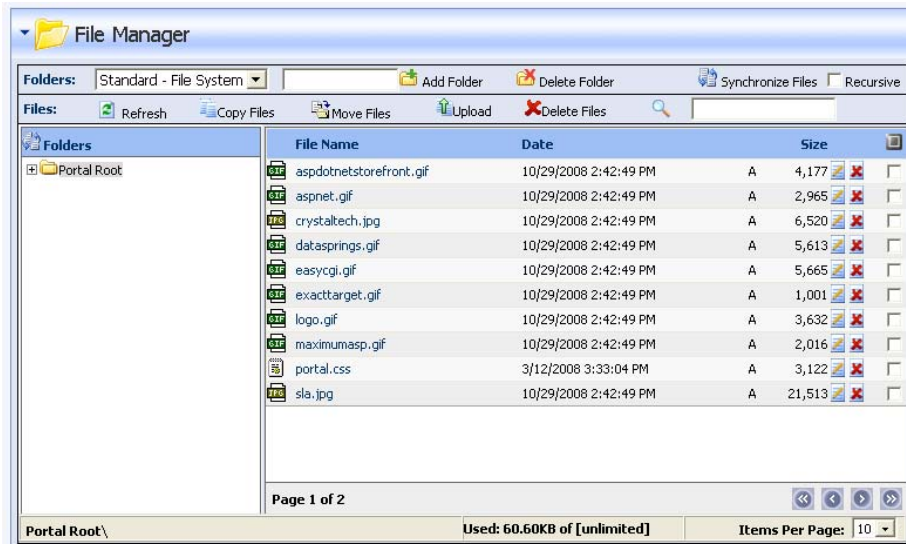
File Manager

Folders: Standard - File System Add Folder Delete Folder Synchronize Files Recursive

Files: Refresh Copy Files Move Files Upload Delete Files

Folders

Portal Root

| | File Name | Date | | Size |
|---|---|---|---|---|
| GIF | aspdotnetstorefront.gif | 10/29/2008 2:42:49 PM | A | 4,177 |
| GIF | aspnet.gif | 10/29/2008 2:42:49 PM | A | 2,965 |
| JPG | crystaltech.jpg | 10/29/2008 2:42:49 PM | A | 6,520 |
| GIF | datasprings.gif | 10/29/2008 2:42:49 PM | A | 5,613 |
| GIF | easycgi.gif | 10/29/2008 2:42:49 PM | A | 5,665 |
| GIF | exacttarget.gif | 10/29/2008 2:42:49 PM | A | 1,001 |
| GIF | logo.gif | 10/29/2008 2:42:49 PM | A | 3,632 |
| GIF | maximumasp.gif | 10/29/2008 2:42:49 PM | A | 2,016 |
| | portal.css | 3/12/2008 3:33:04 PM | A | 3,122 |
| JPG | sla.jpg | 10/29/2008 2:42:49 PM | A | 21,513 |

Page 1 of 2

Portal Root\

Used: 60.60KB of [unlimited]

Items Per Page: 10